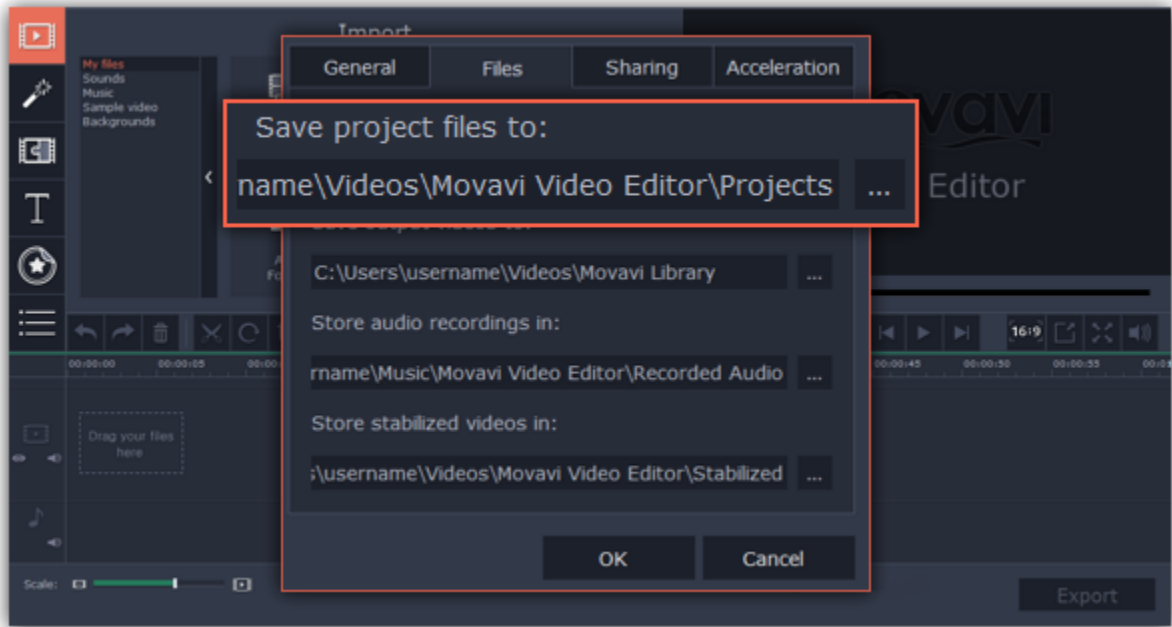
Import

My files
Sounds
Music
Sample video
Backgrounds

General | Files | Sharing | Acceleration

Save project files to:
name\Videos\Movavi Video Editor\Projects ...

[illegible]

C:\Users\username\Videos\Movavi Library ...

Store audio recordings in:
rname\Music\Movavi Video Editor\Recorded Audio ...

Store stabilized videos in:
:\username\Videos\Movavi Video Editor\Stabilized ...

OK
Cancel

ovavi
Editor

16:9

00:00:00 00:00:05 00:00:45 00:00:50 00:00:55

Drag your files here

Scale:

Export